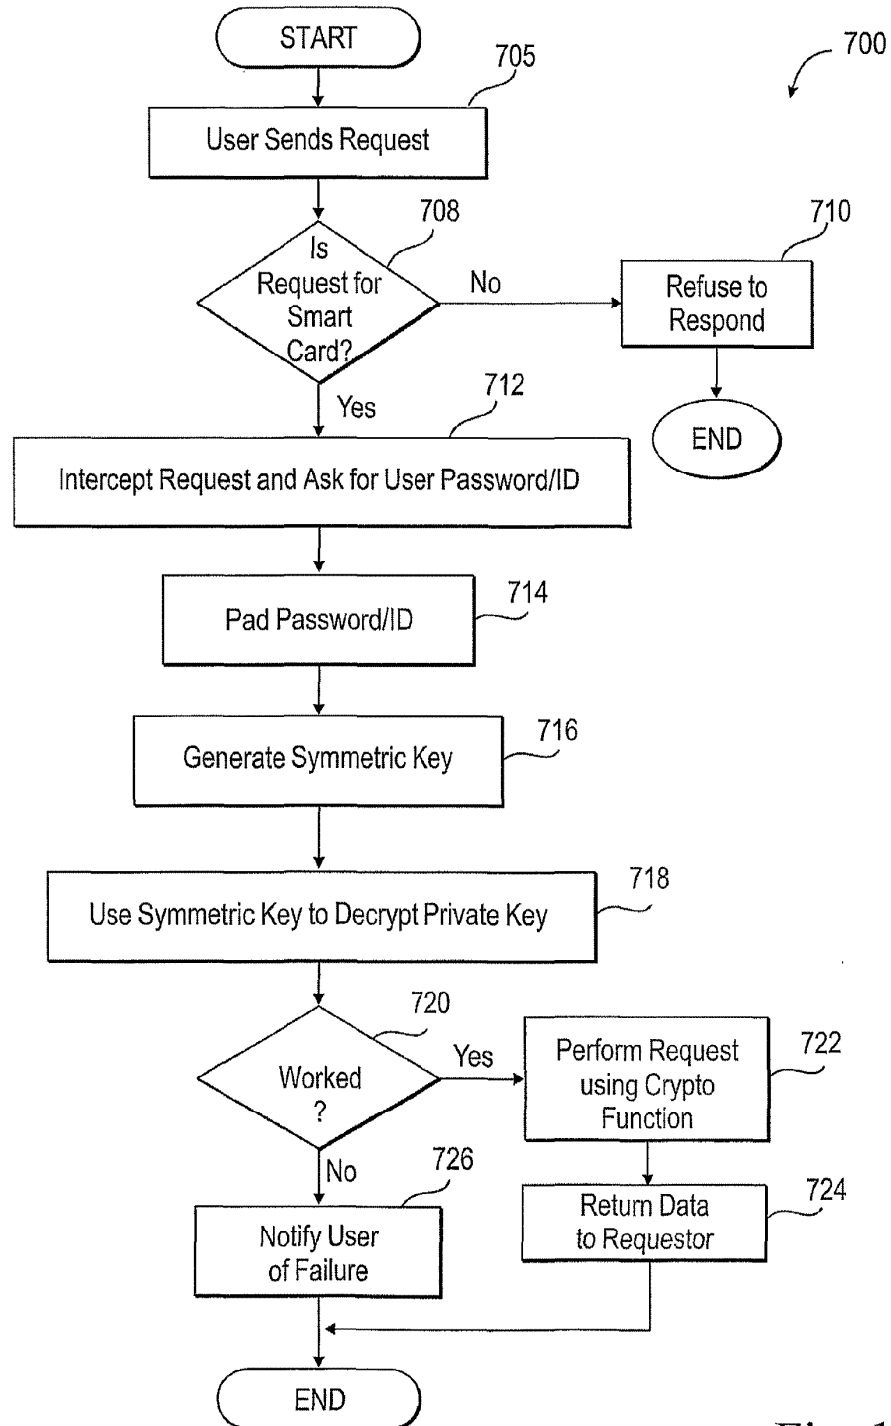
START

700

705

User Sends Request

708

Is Request for Smart Card?

No

710

Refuse to Respond

END

Yes

712

Intercept Request and Ask for User Password/ID

Pad Password/ID

714

Generate Symmetric Key

716

Use Symmetric Key to Decrypt Private Key

718

720

Worked ?

Yes

Perform Request using Crypto Function

722

No

726

Notify User of Failure

Return Data to Requestor

724

END

Fig. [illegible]